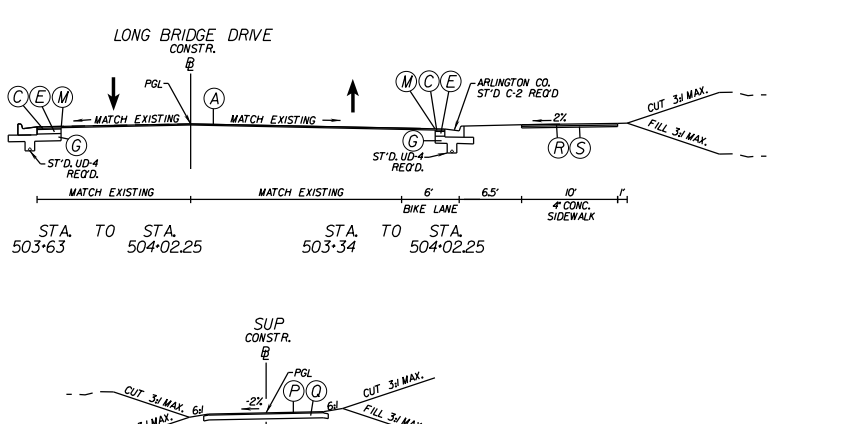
LONG BRIDGE DRIVE
CONSTR.
℄

PGL

Ⓐ

Ⓒ Ⓔ Ⓜ

MATCH EXISTING

MATCH EXISTING

Ⓖ

ST'D. UD-4 REQ'D.

Ⓜ Ⓒ Ⓔ

ARLINGTON CO. ST'D C-2 REQ'D

2%

CUT 3:1 MAX.

FILL 3:1 MAX.

Ⓖ

ST'D. UD-4 REQ'D.

Ⓡ Ⓢ

MATCH EXISTING

MATCH EXISTING

6'

BIKE LANE

6.5'

10'

4" CONC. SIDEWALK

1'

STA. 503+63 TO STA. 504+02.25

STA. 503+34 TO STA. 504+02.25

SUP
CONSTR.
℄

PGL

-2%

Ⓟ Ⓠ

CUT 3:1 MAX.

6:1

3:1 MAX.

CUT 3:1 MAX.

6:1

FILL 3:1 MAX.